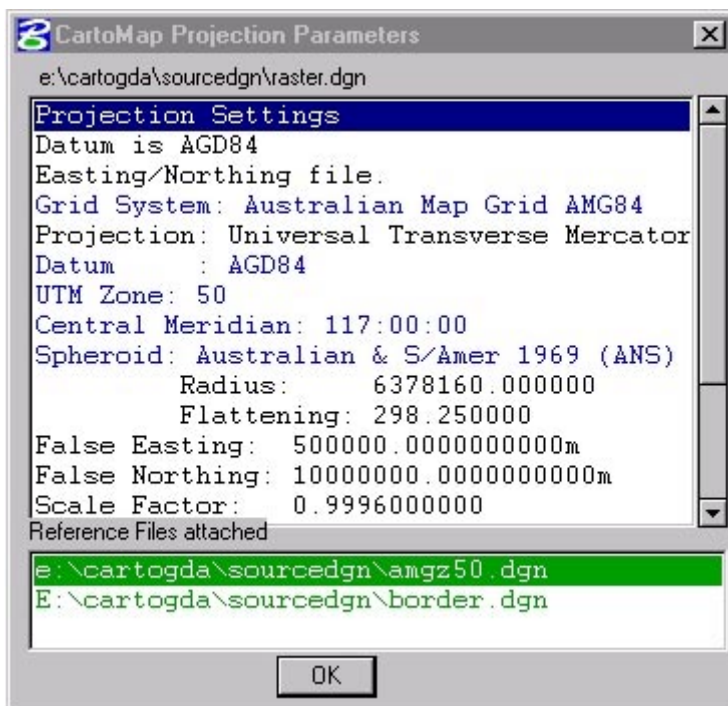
CartoMap Projection Parameters
e:\cartogda\sourcedgn\raster.dgn
Projection Settings
Datum is AGD84
Easting/Northing file.
Grid System: Australian Map Grid AMG84
Projection: Universal Transverse Mercator
Datum : AGD84
UTM Zone: 50
Central Meridian: 117:00:00
Spheroid: Australian & S/Amer 1969 (ANS)
Radius: 6378160.000000
Flattening: 298.250000
False Easting: 500000.0000000000m
False Northing: 10000000.0000000000m
Scale Factor: 0.9996000000
Reference Files attached
e:\cartogda\sourcedgn\amgz50.dgn
E:\cartogda\sourcedgn\border.dgn
OK